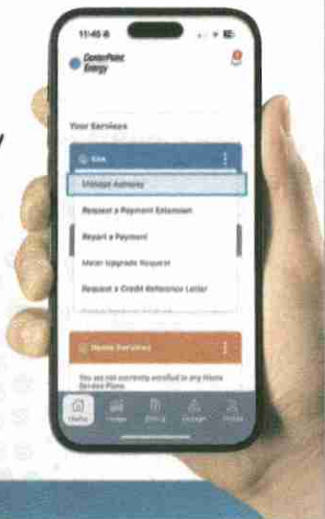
11:45

CenterPoint Energy

Your Services

Gas

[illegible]

Request a Payment Extension

Report a Payment

Meter Upgrade Request

Request a Credit Reference Letter

Home Services

You are not currently enrolled in any Home Service Plans

Home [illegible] Billing Usage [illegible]